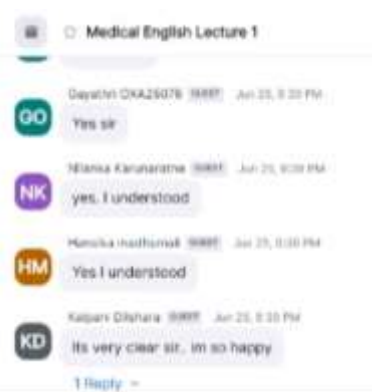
Medical English Lecture 1

GO
Gayathri OXA26076 GUEST Jun 25, 8:30 PM
Yes sir

NK
Nilanka Karunaratne GUEST Jun 25, 8:30 PM
yes, I understood

HM
Hansika madhumali GUEST Jun 25, 8:30 PM
Yes I understood

KD
Kalpani Dilshara GUEST Jun 25, 8:30 PM
Its very clear sir.. im so happy

1 Reply